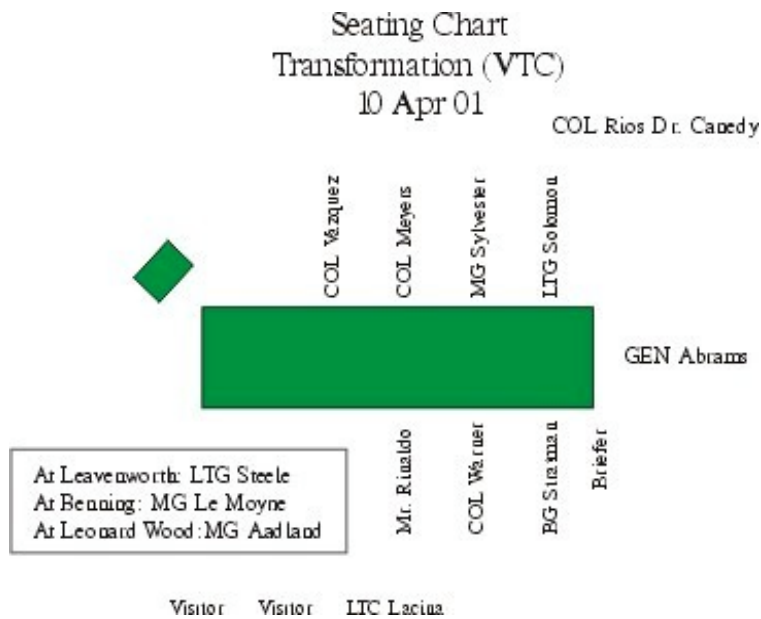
Seating Chart
Transformation (VTC)
10 Apr 01

COL Rios Dr. Canedy

COL Vazquez

COL Meyers

MG Sylvester

LTG Solomon

GEN Abrams

Mr. Rinaldo

COL Warner

BG Strzman

Briefer

At Leavenworth: LTG Steele
At Benning: MG Le Moyne
At Leonard Wood: MG Aadland

Visitor Visitor LTC Lacina